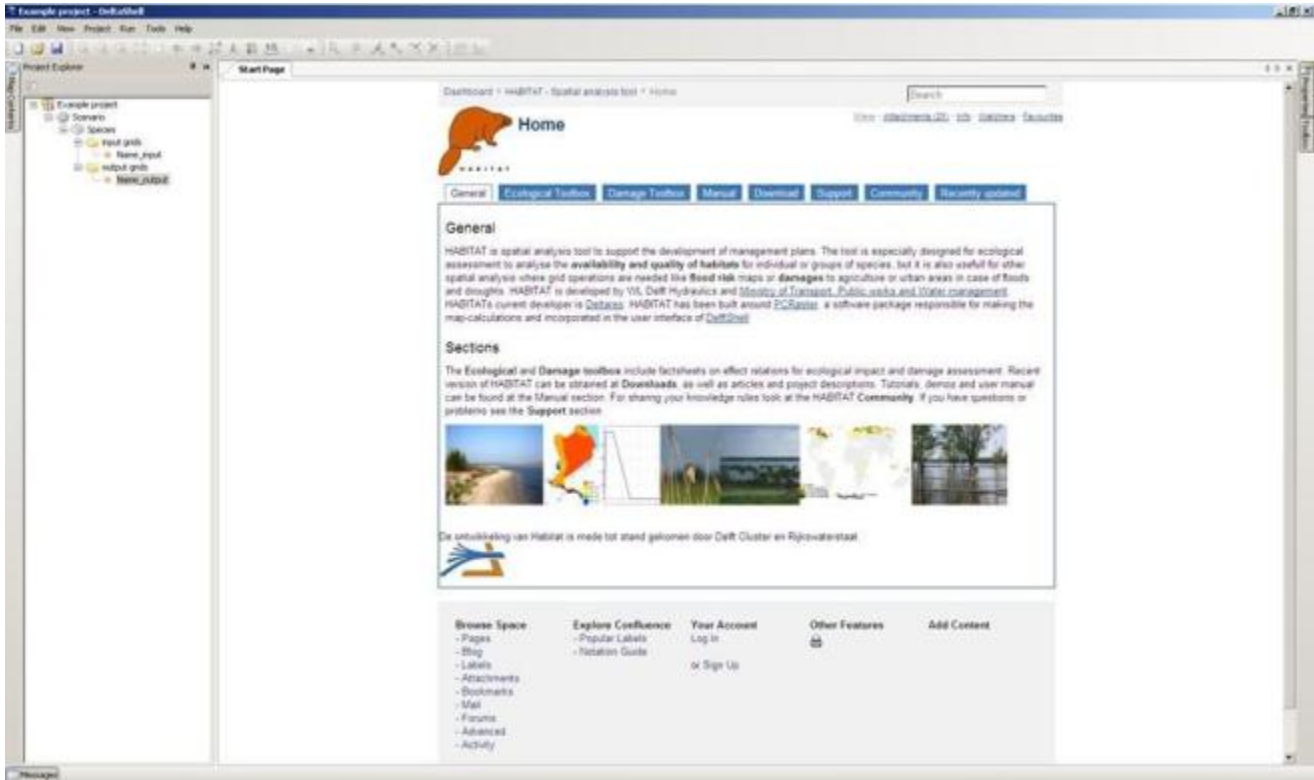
Example project - DeltaShell

File Edit View Project Run Tools Help

Project Explorer

Example project
Scenario
Species
input grids
Name_input
output grids
Name_output

Start Page

Dashboard > HABITAT - Spatial analysis tool > Home

Search

Home

View · Attachments (20) · Info · Watchers · Favourites

HABITAT

General | Ecological Toolbox | Damage Toolbox | Manual | Download | Support | Community | Recently updated

General

HABITAT is spatial analysis tool to support the development of management plans. The tool is especially designed for ecological assessment to analyse the **availability and quality of habitats** for individual or groups of species, but it is also usefull for other spatial analysis where grid operations are needed like **flood risk** maps or **damages** to agriculture or urban areas in case of floods and droughts. HABITAT is developed by WL Delft Hydraulics and Ministry of Transport, Public works and Water management. HABITATs current developer is Deltares. HABITAT has been built around PCRaster, a software package responsible for making the map-calculations and incorporated in the user interface of DeltaShell.

Sections

The **Ecological** and **Damage toolbox** include factsheets on effect relations for ecological impact and damage assessment. Recent version of HABITAT can be obtained at **Downloads**, as well as articles and project descriptions. Tutorials, demos and user manual can be found at the Manual section. For sharing your knowledge rules look at the HABITAT **Community**. If you have questions or problems see the **Support** section.

De ontwikkeling van Habitat is mede tot stand gekomen door Delft Cluster en Rijkswaterstaat.

Browse Space
- Pages
- Blog
- Labels
- Attachments
- Bookmarks
- Mail
- Forums
- Advanced
- Activity

Explore Confluence
- Popular Labels
- Notation Guide

Your Account
Log In

or Sign Up

Other Features

Add Content

Messages